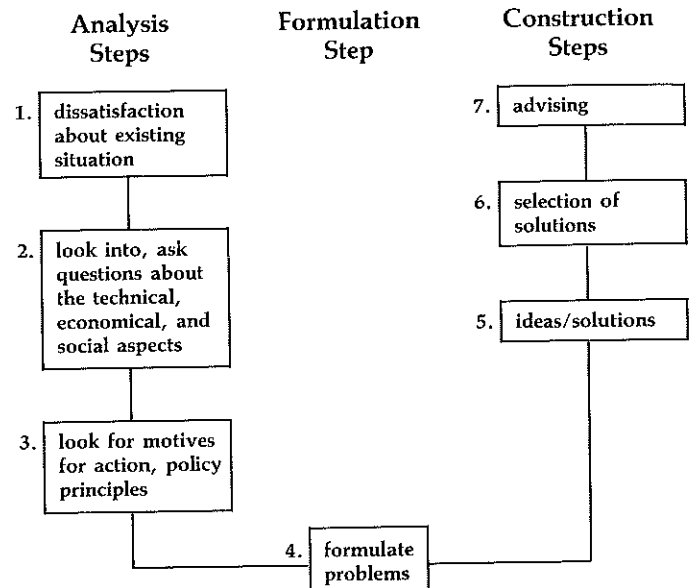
Analysis Steps

Formulation Step

Construction Steps

1. dissatisfaction about existing situation

2. look into, ask questions about the technical, economical, and social aspects

3. look for motives for action, policy principles

4. formulate problems

5. ideas/solutions

6. selection of solutions

7. advising